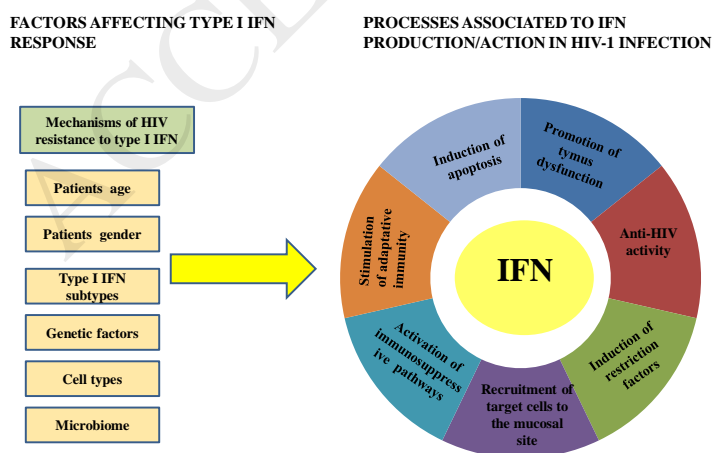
FACTORS AFFECTING TYPE I IFN RESPONSE

PROCESSES ASSOCIATED TO IFN PRODUCTION/ACTION IN HIV-1 INFECTION

Mechanisms of HIV resistance to type I IFN

Patients age

Patients gender

Type I IFN subtypes

Genetic factors

Cell types

Microbiome

IFN

Induction of apoptosis

Promotion of tymus dysfunction

Anti-HIV activity

Induction of restriction factors

Recruitment of target cells to the mucosal site

Activation of immunosuppressive pathways

Stimulation of adaptative immunity